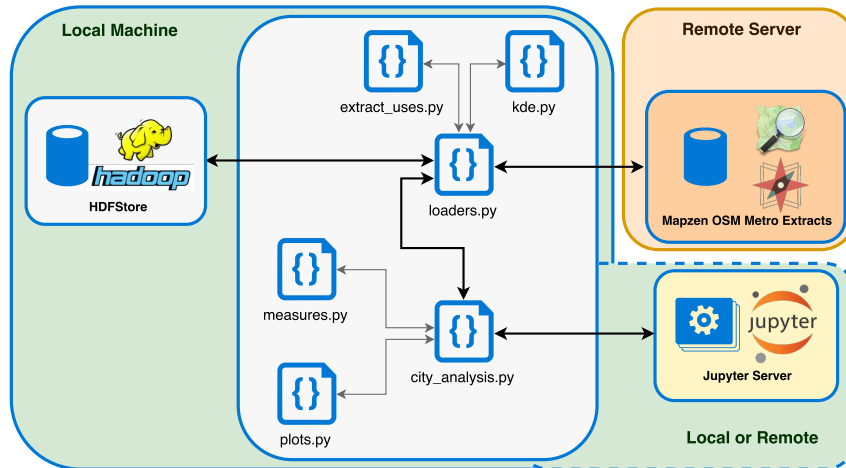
Local Machine

Remote Server

{}
extract_uses.py

{}
kde.py

hadoop
HDFStore

{}
loaders.py

Mapzen OSM Metro Extracts

{}
measures.py

{}
city_analysis.py

jupyter
Jupyter Server

{}
plots.py

Local or Remote